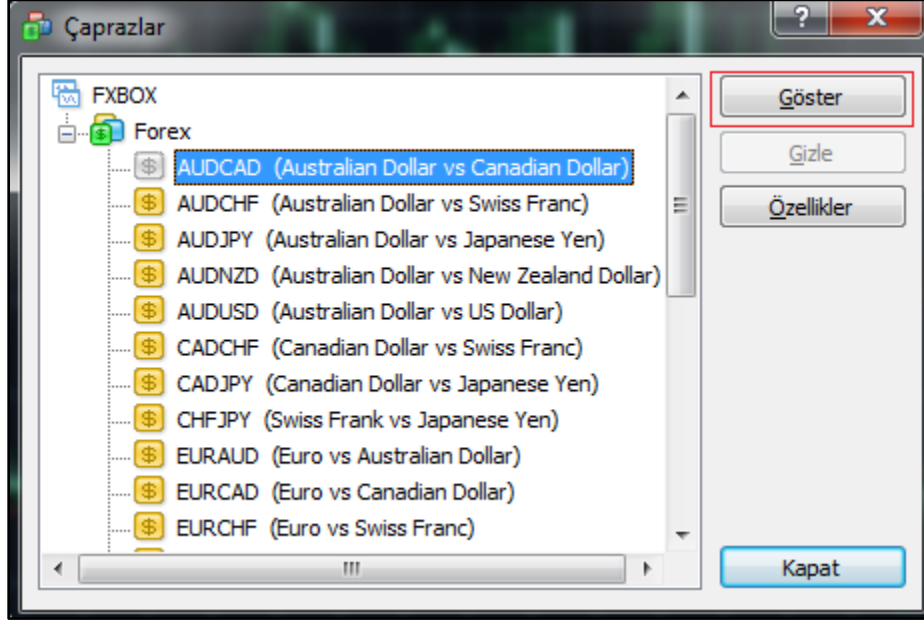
Çaprazlar

?

X

FXBOX

Forex

AUDCAD (Australian Dollar vs Canadian Dollar)

AUDCHF (Australian Dollar vs Swiss Franc)

AUDJPY (Australian Dollar vs Japanese Yen)

AUDNZD (Australian Dollar vs New Zealand Dollar)

AUDUSD (Australian Dollar vs US Dollar)

CADCHF (Canadian Dollar vs Swiss Franc)

CADJPY (Canadian Dollar vs Japanese Yen)

CHFJPY (Swiss Frank vs Japanese Yen)

EURAUD (Euro vs Australian Dollar)

EURCAD (Euro vs Canadian Dollar)

EURCHF (Euro vs Swiss Franc)

Göster

Gizle

Özellikler

Kapat